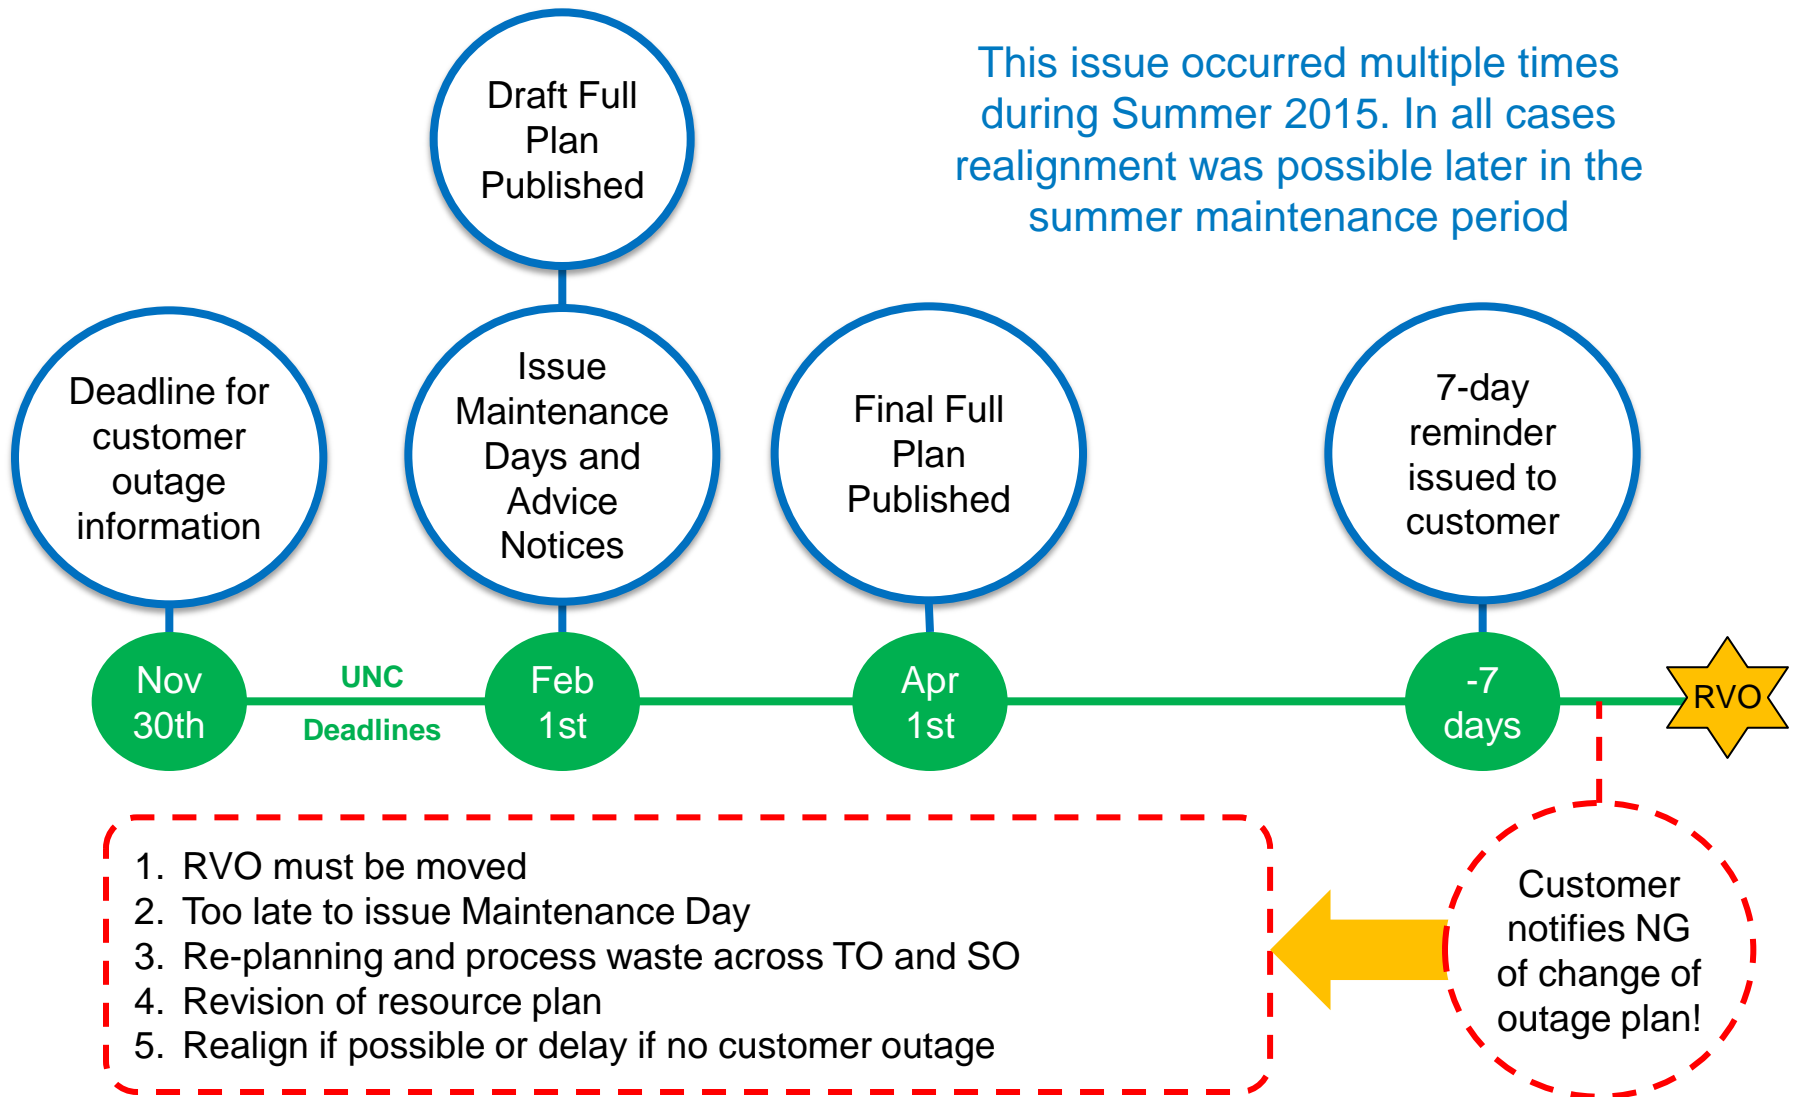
Draft Full Plan Published

This issue occurred multiple times during Summer 2015. In all cases realignment was possible later in the summer maintenance period

Deadline for customer outage information

Issue Maintenance Days and Advice Notices

Final Full Plan Published

7-day reminder issued to customer

Nov 30th

UNC Deadlines

Feb 1st

Apr 1st

-7 days

RVO

1. RVO must be moved
2. Too late to issue Maintenance Day
3. Re-planning and process waste across TO and SO
4. Revision of resource plan
5. Realign if possible or delay if no customer outage

Customer notifies NG of change of outage plan!